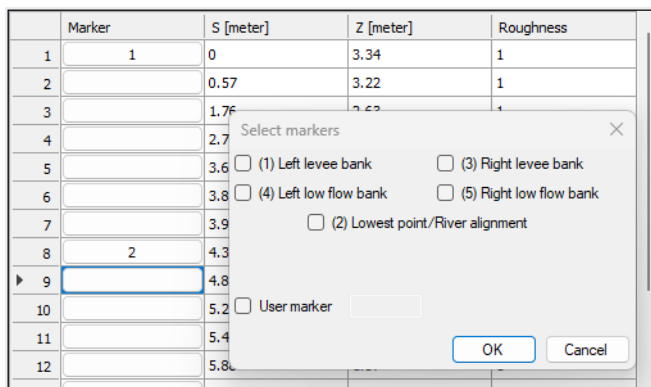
|  | Marker | S [meter] | Z [meter] | Roughness |
|---|---|---|---|---|
| 1 | 1 | 0 | 3.34 | 1 |
| 2 |  | 0.57 | 3.22 | 1 |
| 3 |  | 1.76 | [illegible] | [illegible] |
| 4 |  | 2.7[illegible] |  |  |
| 5 |  | 3.6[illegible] |  |  |
| 6 |  | 3.8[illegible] |  |  |
| 7 |  | 3.9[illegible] |  |  |
| 8 | 2 | 4.3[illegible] |  |  |
| 9 |  | 4.8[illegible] |  |  |
| 10 |  | 5.2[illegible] |  |  |
| 11 |  | 5.4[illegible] |  |  |
| 12 |  | 5.8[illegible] | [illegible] | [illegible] |

Select markers

(1) Left levee bank
(3) Right levee bank
(4) Left low flow bank
(5) Right low flow bank
(2) Lowest point/River alignment

User marker

OK
Cancel